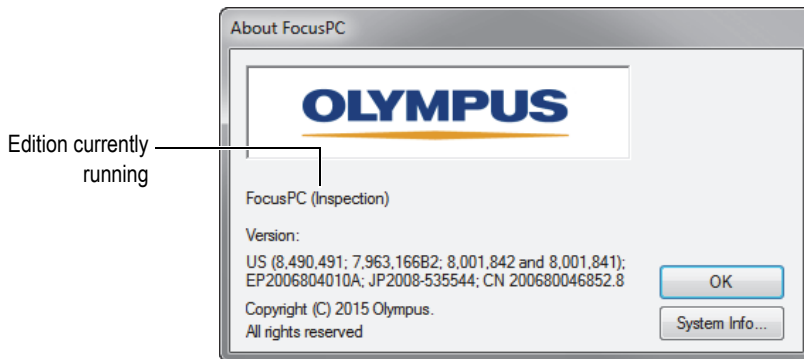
Edition currently running

About FocusPC

OLYMPUS

FocusPC (Inspection)

Version:

US (8,490,491; 7,963,166B2; 8,001,842 and 8,001,841); EP2006804010A; JP2008-535544; CN 200680046852.8

Copyright (C) 2015 Olympus.

All rights reserved

OK

System Info...